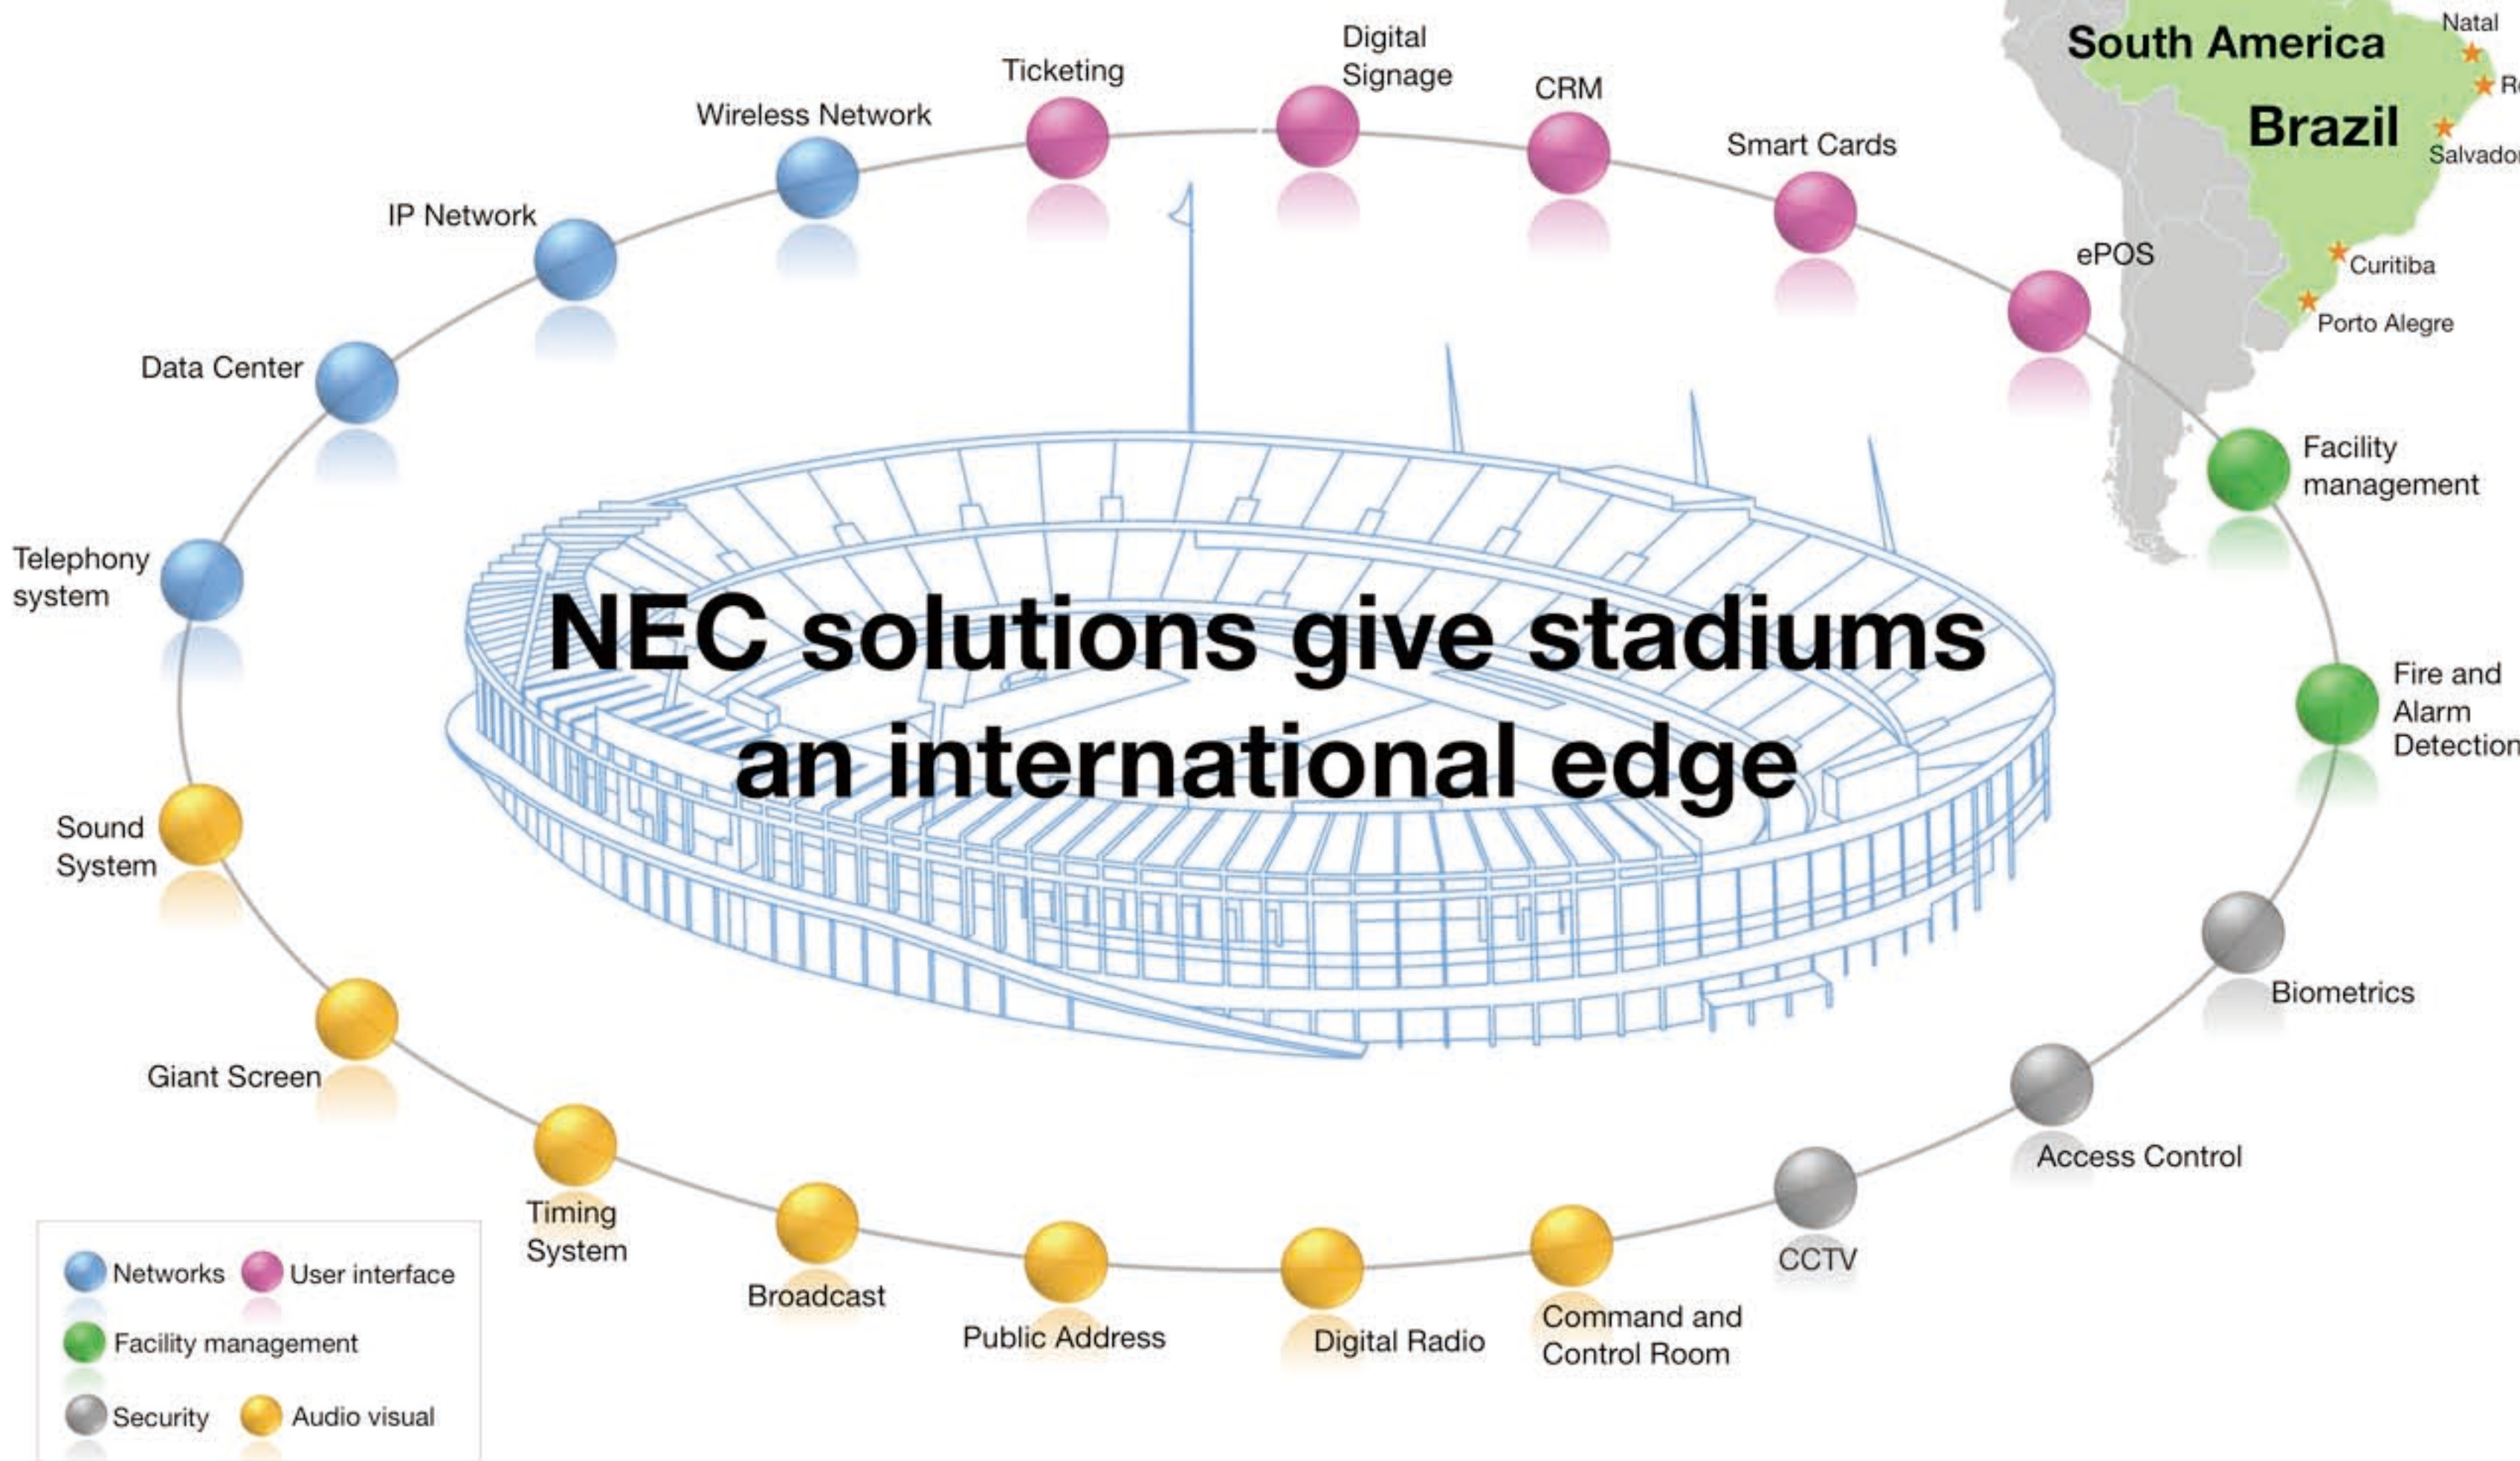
South America

Brazil

Natal

R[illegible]

Salvador

Curitiba

Porto Alegre

Ticketing

Digital Signage

CRM

Smart Cards

ePOS

Wireless Network

IP Network

Data Center

Telephony system

Facility management

Fire and Alarm Detection

Biometrics

Access Control

CCTV

Command and Control Room

Digital Radio

Public Address

Broadcast

Timing System

Giant Screen

Sound System

NEC solutions give stadiums an international edge

Networks

User interface

Facility management

Security

Audio visual